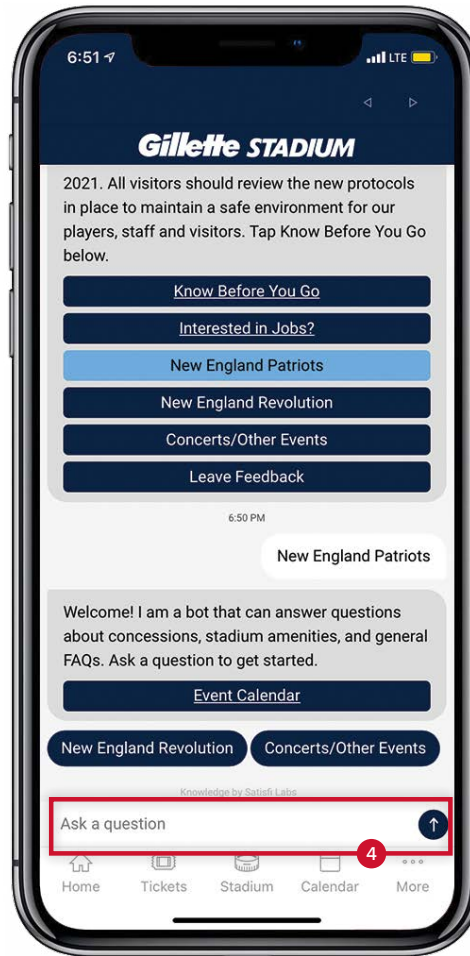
6:51 LTE

Gillette STADIUM

2021. All visitors should review the new protocols in place to maintain a safe environment for our players, staff and visitors. Tap Know Before You Go below.

Know Before You Go

Interested in Jobs?

New England Patriots

New England Revolution

Concerts/Other Events

Leave Feedback

6:50 PM

New England Patriots

Welcome! I am a bot that can answer questions about concessions, stadium amenities, and general FAQs. Ask a question to get started.

Event Calendar

New England Revolution

Concerts/Other Events

Knowledge by Satisfi Labs

Ask a question

4

Home Tickets Stadium Calendar More